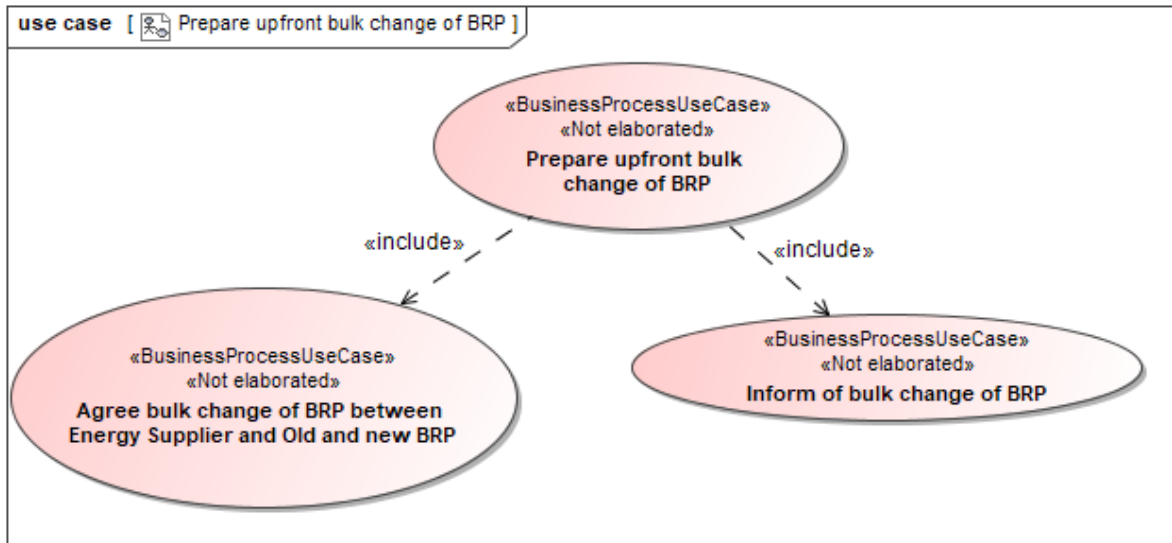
use case [ Prepare upfront bulk change of BRP ]

«BusinessProcessUseCase»
«Not elaborated»
Prepare upfront bulk change of BRP

«include»

«include»

«BusinessProcessUseCase»
«Not elaborated»
Agree bulk change of BRP between Energy Supplier and Old and new BRP

«BusinessProcessUseCase»
«Not elaborated»
Inform of bulk change of BRP